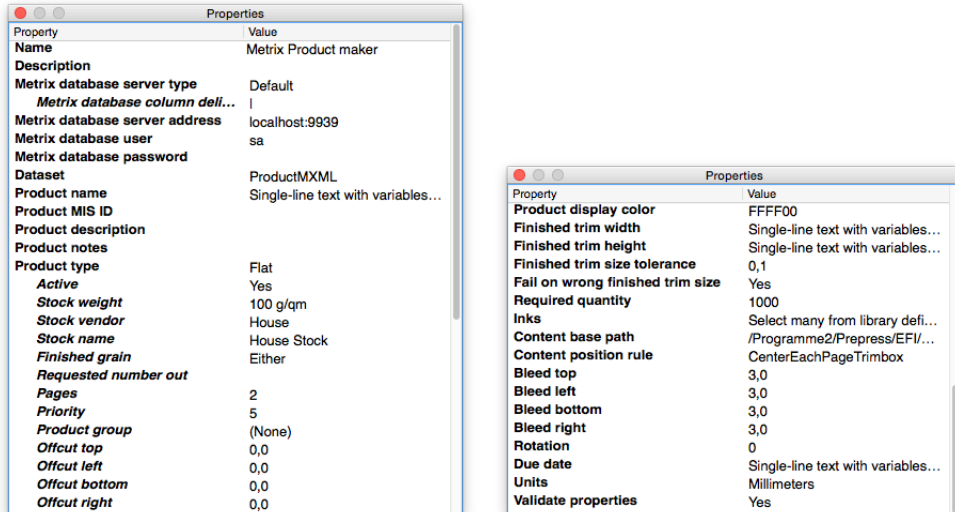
Properties

| Property | Value |
|---|---|
| Name | Metrix Product maker |
| Description | |
| Metrix database server type | Default |
| Metrix database column deli... | \| |
| Metrix database server address | localhost:9939 |
| Metrix database user | sa |
| Metrix database password | |
| Dataset | ProductMXML |
| Product name | Single-line text with variables... |
| Product MIS ID | |
| Product description | |
| Product notes | |
| Product type | Flat |
| Active | Yes |
| Stock weight | 100 g/qm |
| Stock vendor | House |
| Stock name | House Stock |
| Finished grain | Either |
| Requested number out | |
| Pages | 2 |
| Priority | 5 |
| Product group | (None) |
| Offcut top | 0,0 |
| Offcut left | 0,0 |
| Offcut bottom | 0,0 |
| Offcut right | 0,0 |

Properties

| Property | Value |
|---|---|
| Product display color | FFFF00 |
| Finished trim width | Single-line text with variables... |
| Finished trim height | Single-line text with variables... |
| Finished trim size tolerance | 0,1 |
| Fail on wrong finished trim size | Yes |
| Required quantity | 1000 |
| Inks | Select many from library defi... |
| Content base path | /Programme2/Prepress/EFI/... |
| Content position rule | CenterEachPageTrimbox |
| Bleed top | 3,0 |
| Bleed left | 3,0 |
| Bleed bottom | 3,0 |
| Bleed right | 3,0 |
| Rotation | 0 |
| Due date | Single-line text with variables... |
| Units | Millimeters |
| Validate properties | Yes |